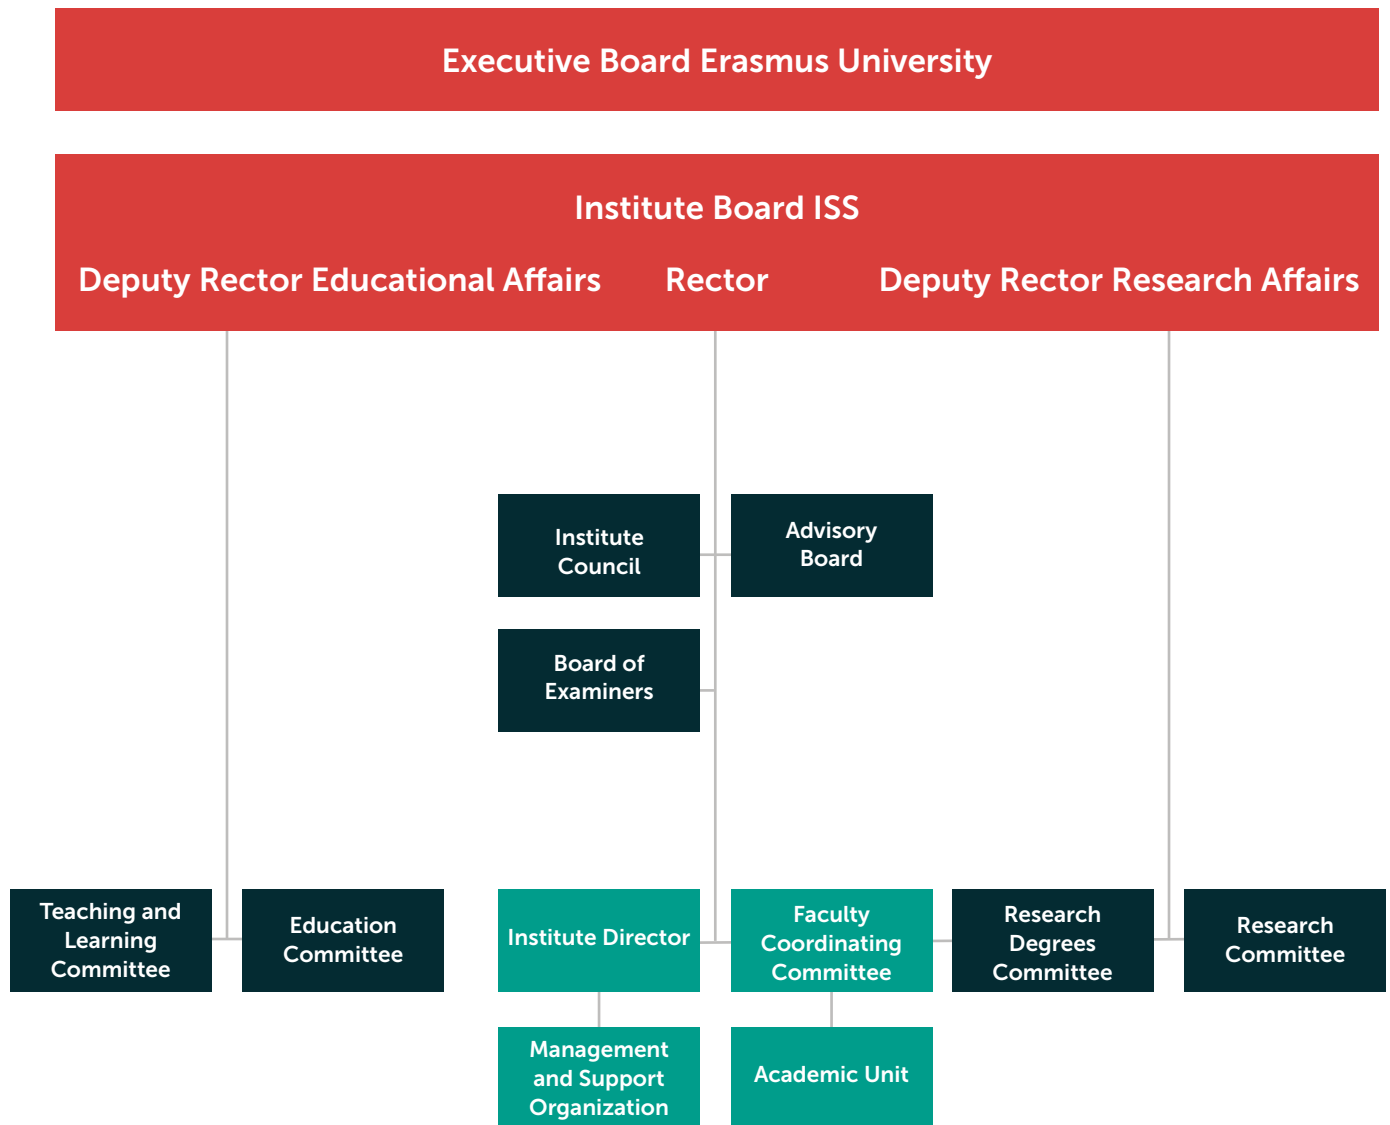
Executive Board Erasmus University

Institute Board ISS

Deputy Rector Educational Affairs

Rector

Deputy Rector Research Affairs

Institute Council

Advisory Board

Board of Examiners

Teaching and Learning Committee

Education Committee

Institute Director

Faculty Coordinating Committee

Research Degrees Committee

Research Committee

Management and Support Organization

Academic Unit